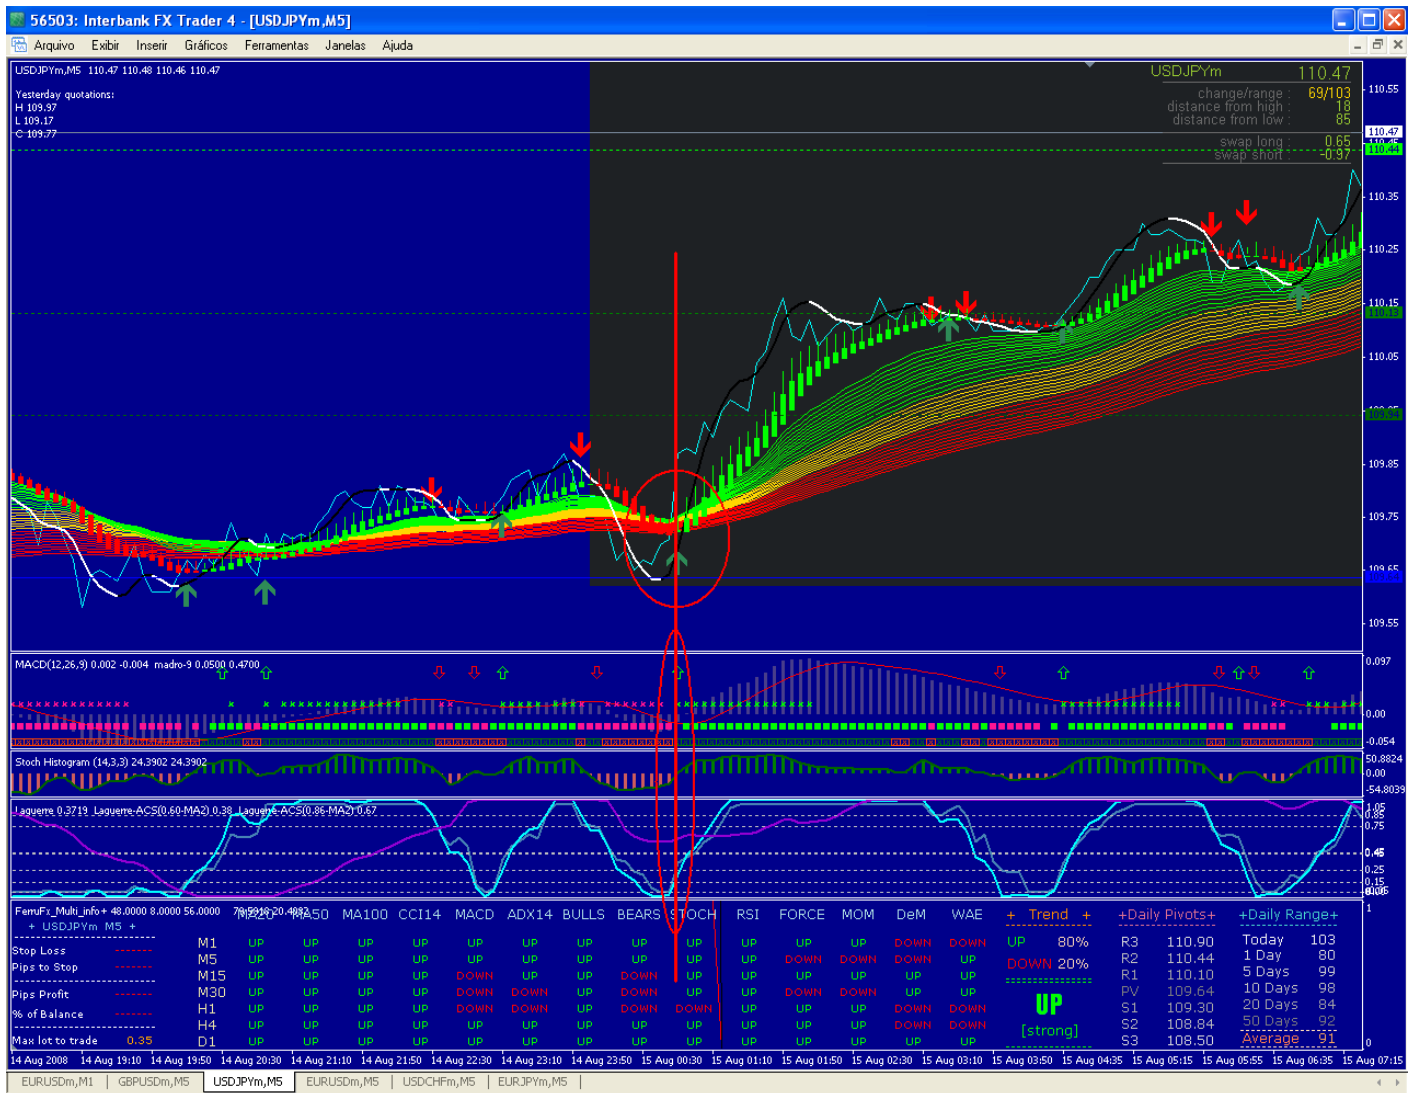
56503: Interbank FX Trader 4 - [USDJPYm,M5]

Arquivo Exibir Inserir Gráficos Ferramentas Janelas Ajuda

USDJPYm,M5 110.47 110.48 110.46 110.47

Yesterday quotations:
H 109.97
L 109.17
C 109.77

USDJPYm 110.47
change/range : 69/103
distance from high : 18
distance from low : 85
swap long : 0.65
swap short : -0.97

110.55
110.47
110.44
110.35
110.25
110.15
110.13
110.05
109.94
109.85
109.75
109.65
109.55

MACD(12,26,9) 0.002 -0.004 madro-9 0.0500 0.4700
0.097
0.00
-0.054

Stoch Histogram (14,3,3) 24.3902 24.3902
50.8824
0.00
-54.8039

Laguerre 0.3719 Laguerre-ACS(0.60-MA2) 0.38 Laguerre-ACS(0.86-MA2) 0.67
1.05
0.85
0.75
0.45
0.25
0.15
0.05

FerruFx_Multi_info+ 48.0000 8.0000 56.0000 70.5010 20.4082
+ USDJPYm M5 +

Stop Loss -------
Pips to Stop -------
Pips Profit -------
% of Balance -------
Max lot to trade 0.35

| | MA21 | MA50 | MA100 | CCI14 | MACD | ADX14 | BULLS | BEARS | STOCH | RSI | FORCE | MOM | DeM | WAE |
|---|---|---|---|---|---|---|---|---|---|---|---|---|---|---|
| M1 | UP | UP | UP | UP | UP | UP | UP | UP | UP | UP | UP | UP | DOWN | DOWN |
| M5 | UP | UP | UP | UP | UP | UP | UP | UP | UP | UP | DOWN | DOWN | DOWN | UP |
| M15 | UP | UP | UP | UP | DOWN | UP | UP | DOWN | UP | UP | UP | UP | UP | UP |
| M30 | UP | UP | UP | UP | DOWN | DOWN | UP | DOWN | UP | UP | DOWN | DOWN | UP | UP |
| H1 | UP | UP | UP | UP | DOWN | DOWN | UP | DOWN | DOWN | UP | UP | UP | DOWN | DOWN |
| H4 | UP | UP | UP | UP | UP | UP | UP | UP | UP | UP | UP | UP | DOWN | DOWN |
| D1 | UP | UP | UP | UP | UP | UP | UP | UP | UP | UP | UP | UP | UP | UP |

+ Trend +
UP 80%
DOWN 20%
UP
[strong]

+Daily Pivots+
R3 110.90
R2 110.44
R1 110.10
PV 109.64
S1 109.30
S2 108.84
S3 108.50

+Daily Range+
Today 103
1 Day 80
5 Days 99
10 Days 98
20 Days 84
50 Days 92
Average 91

14 Aug 2008 14 Aug 19:10 14 Aug 19:50 14 Aug 20:30 14 Aug 21:10 14 Aug 21:50 14 Aug 22:30 14 Aug 23:10 14 Aug 23:50 15 Aug 00:30 15 Aug 01:10 15 Aug 01:50 15 Aug 02:30 15 Aug 03:10 15 Aug 03:50 15 Aug 04:35 15 Aug 05:15 15 Aug 05:55 15 Aug 06:35 15 Aug 07:15

EURUSDm,M1 GBPUSDm,M5 USDJPYm,M5 EURUSDm,M5 USDCHFm,M5 EURJPYm,M5